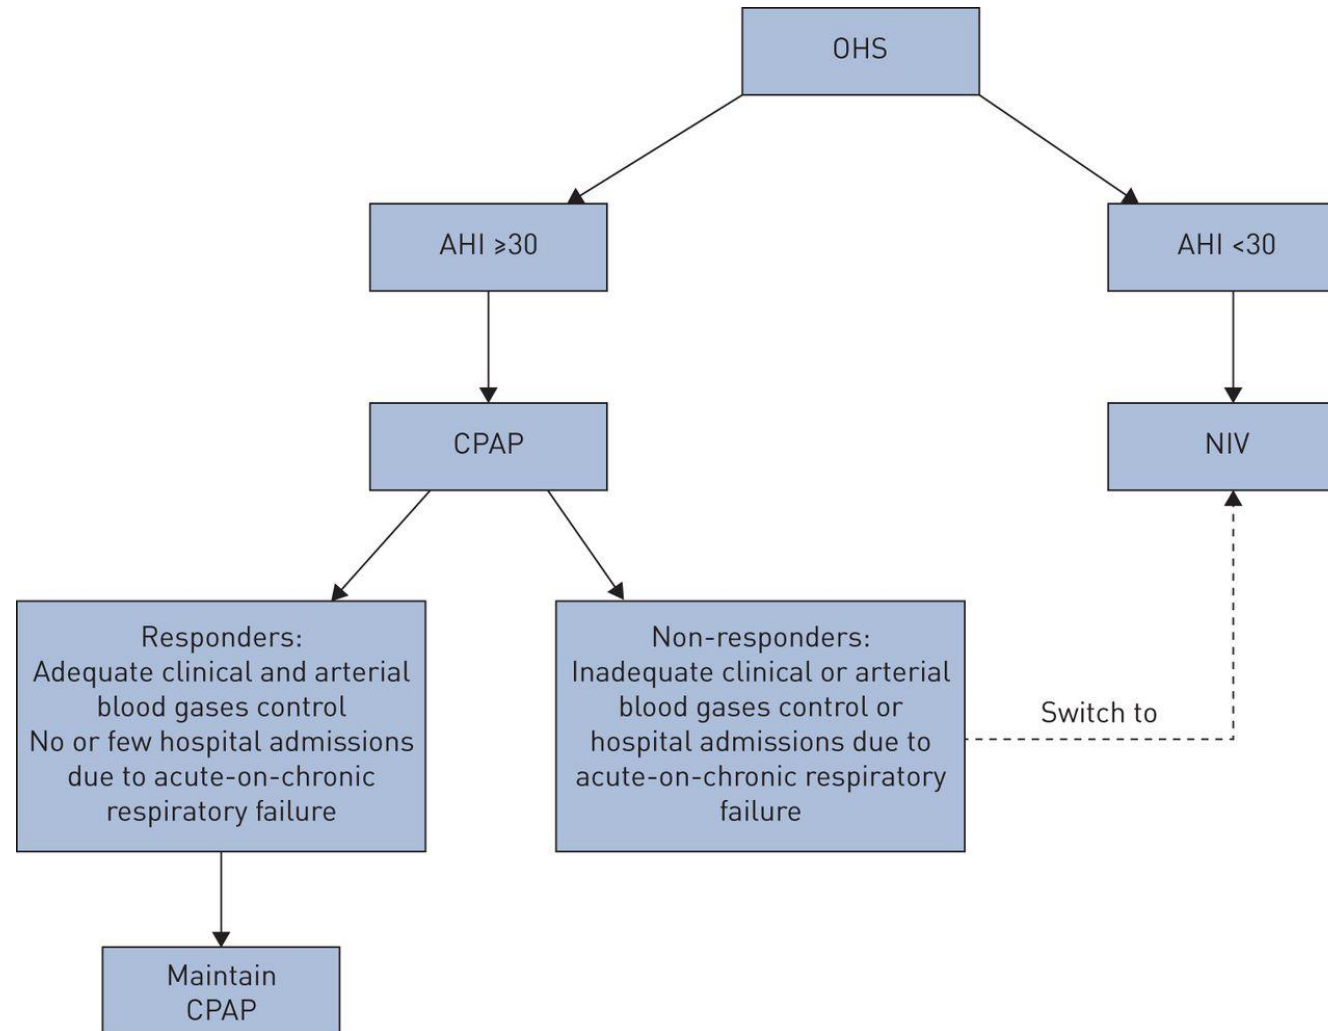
OHS

AHI ≥30

AHI <30

CPAP

NIV

Responders:
Adequate clinical and arterial blood gases control
No or few hospital admissions due to acute-on-chronic respiratory failure

Non-responders:
Inadequate clinical or arterial blood gases control or hospital admissions due to acute-on-chronic respiratory failure

Switch to

Maintain CPAP